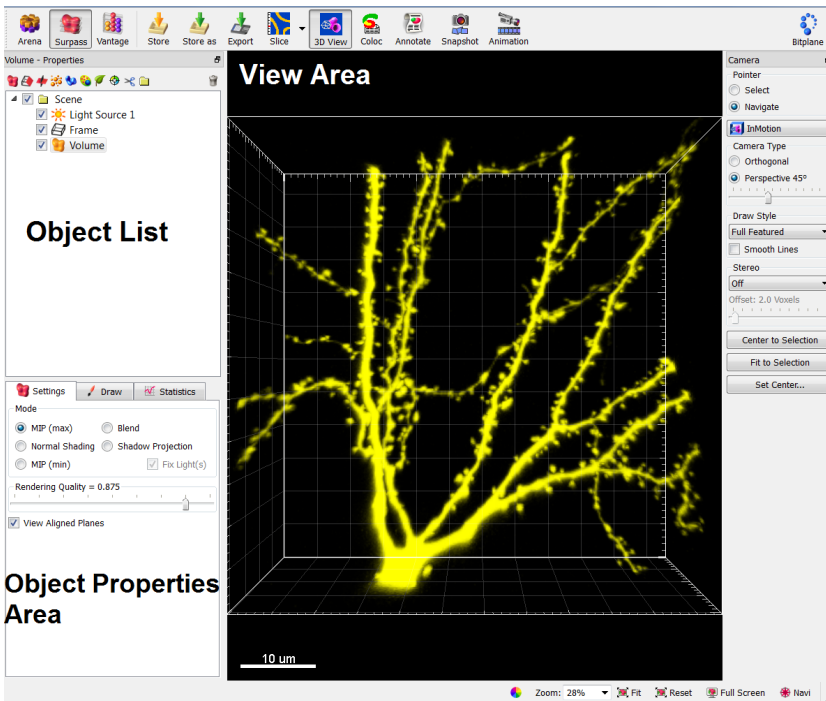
Arena Surpass Vantage Store Store as Export Slice 3D View Coloc Annotate Snapshot Animation Bitplane

Volume - Properties

Scene
Light Source 1
Frame
Volume

Object List

Settings Draw Statistics

Mode
MIP (max) Blend
Normal Shading Shadow Projection
MIP (min) Fix Light(s)

Rendering Quality = 0.875

View Aligned Planes

Object Properties Area

View Area

10 um

Camera
Pointer
Select
Navigate
InMotion
Camera Type
Orthogonal
Perspective 45°
Draw Style
Full Featured
Smooth Lines
Stereo
Off
Offset: 2.0 Voxels
Center to Selection
Fit to Selection
Set Center...

Zoom: 28% Fit Reset Full Screen Navi